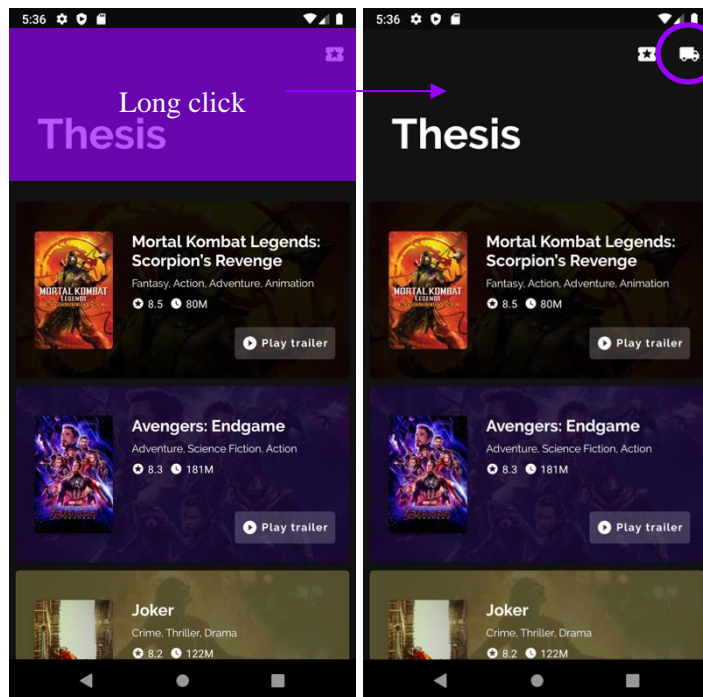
5:36

Long click

Thesis

MORTAL KOMBAT LEGENDS

Mortal Kombat Legends: Scorpion's Revenge

Fantasy, Action, Adventure, Animation

8.5 80M

Play trailer

Avengers: Endgame

Adventure, Science Fiction, Action

8.3 181M

Play trailer

Joker

Crime, Thriller, Drama

8.2 122M

5:36

Thesis

MORTAL KOMBAT LEGENDS

Mortal Kombat Legends: Scorpion's Revenge

Fantasy, Action, Adventure, Animation

8.5 80M

Play trailer

Avengers: Endgame

Adventure, Science Fiction, Action

8.3 181M

Play trailer

Joker

Crime, Thriller, Drama

8.2 122M